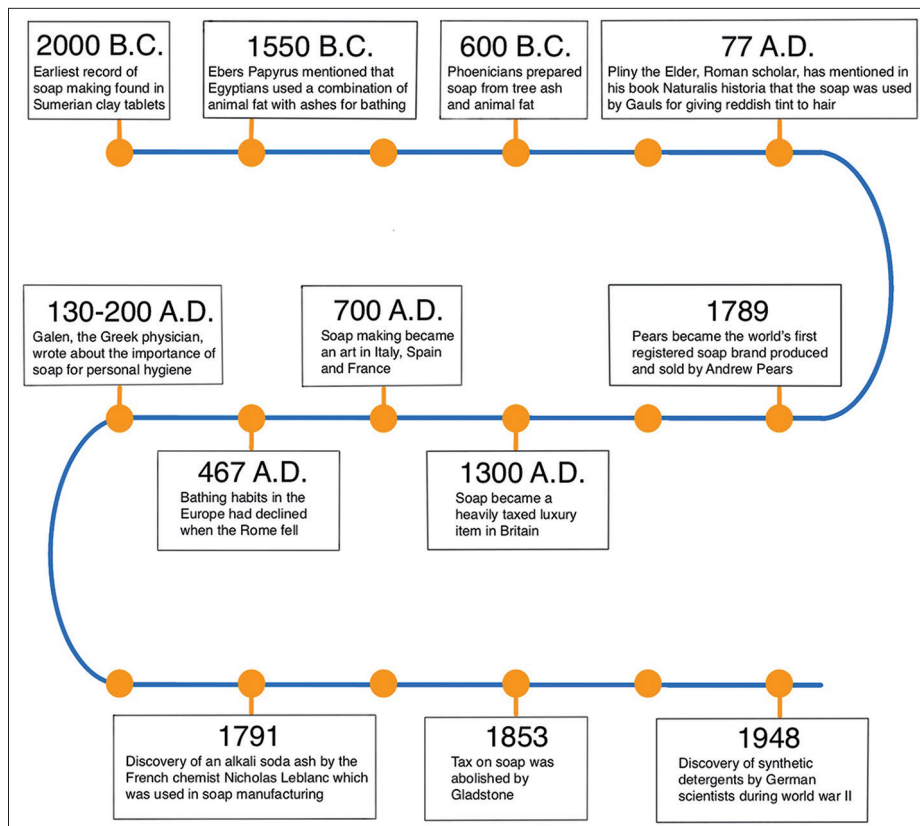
2000 B.C.
Earliest record of soap making found in Sumerian clay tablets

1550 B.C.
Ebers Papyrus mentioned that Egyptians used a combination of animal fat with ashes for bathing

600 B.C.
Phoenicians prepared soap from tree ash and animal fat

77 A.D.
Pliny the Elder, Roman scholar, has mentioned in his book Naturalis historia that the soap was used by Gauls for giving reddish tint to hair

130-200 A.D.
Galen, the Greek physician, wrote about the importance of soap for personal hygiene

700 A.D.
Soap making became an art in Italy, Spain and France

1789
Pears became the world's first registered soap brand produced and sold by Andrew Pears

467 A.D.
Bathing habits in the Europe had declined when the Rome fell

1300 A.D.
Soap became a heavily taxed luxury item in Britain

1791
Discovery of an alkali soda ash by the French chemist Nicholas Leblanc which was used in soap manufacturing

1853
Tax on soap was abolished by Gladstone

1948
Discovery of synthetic detergents by German scientists during world war II